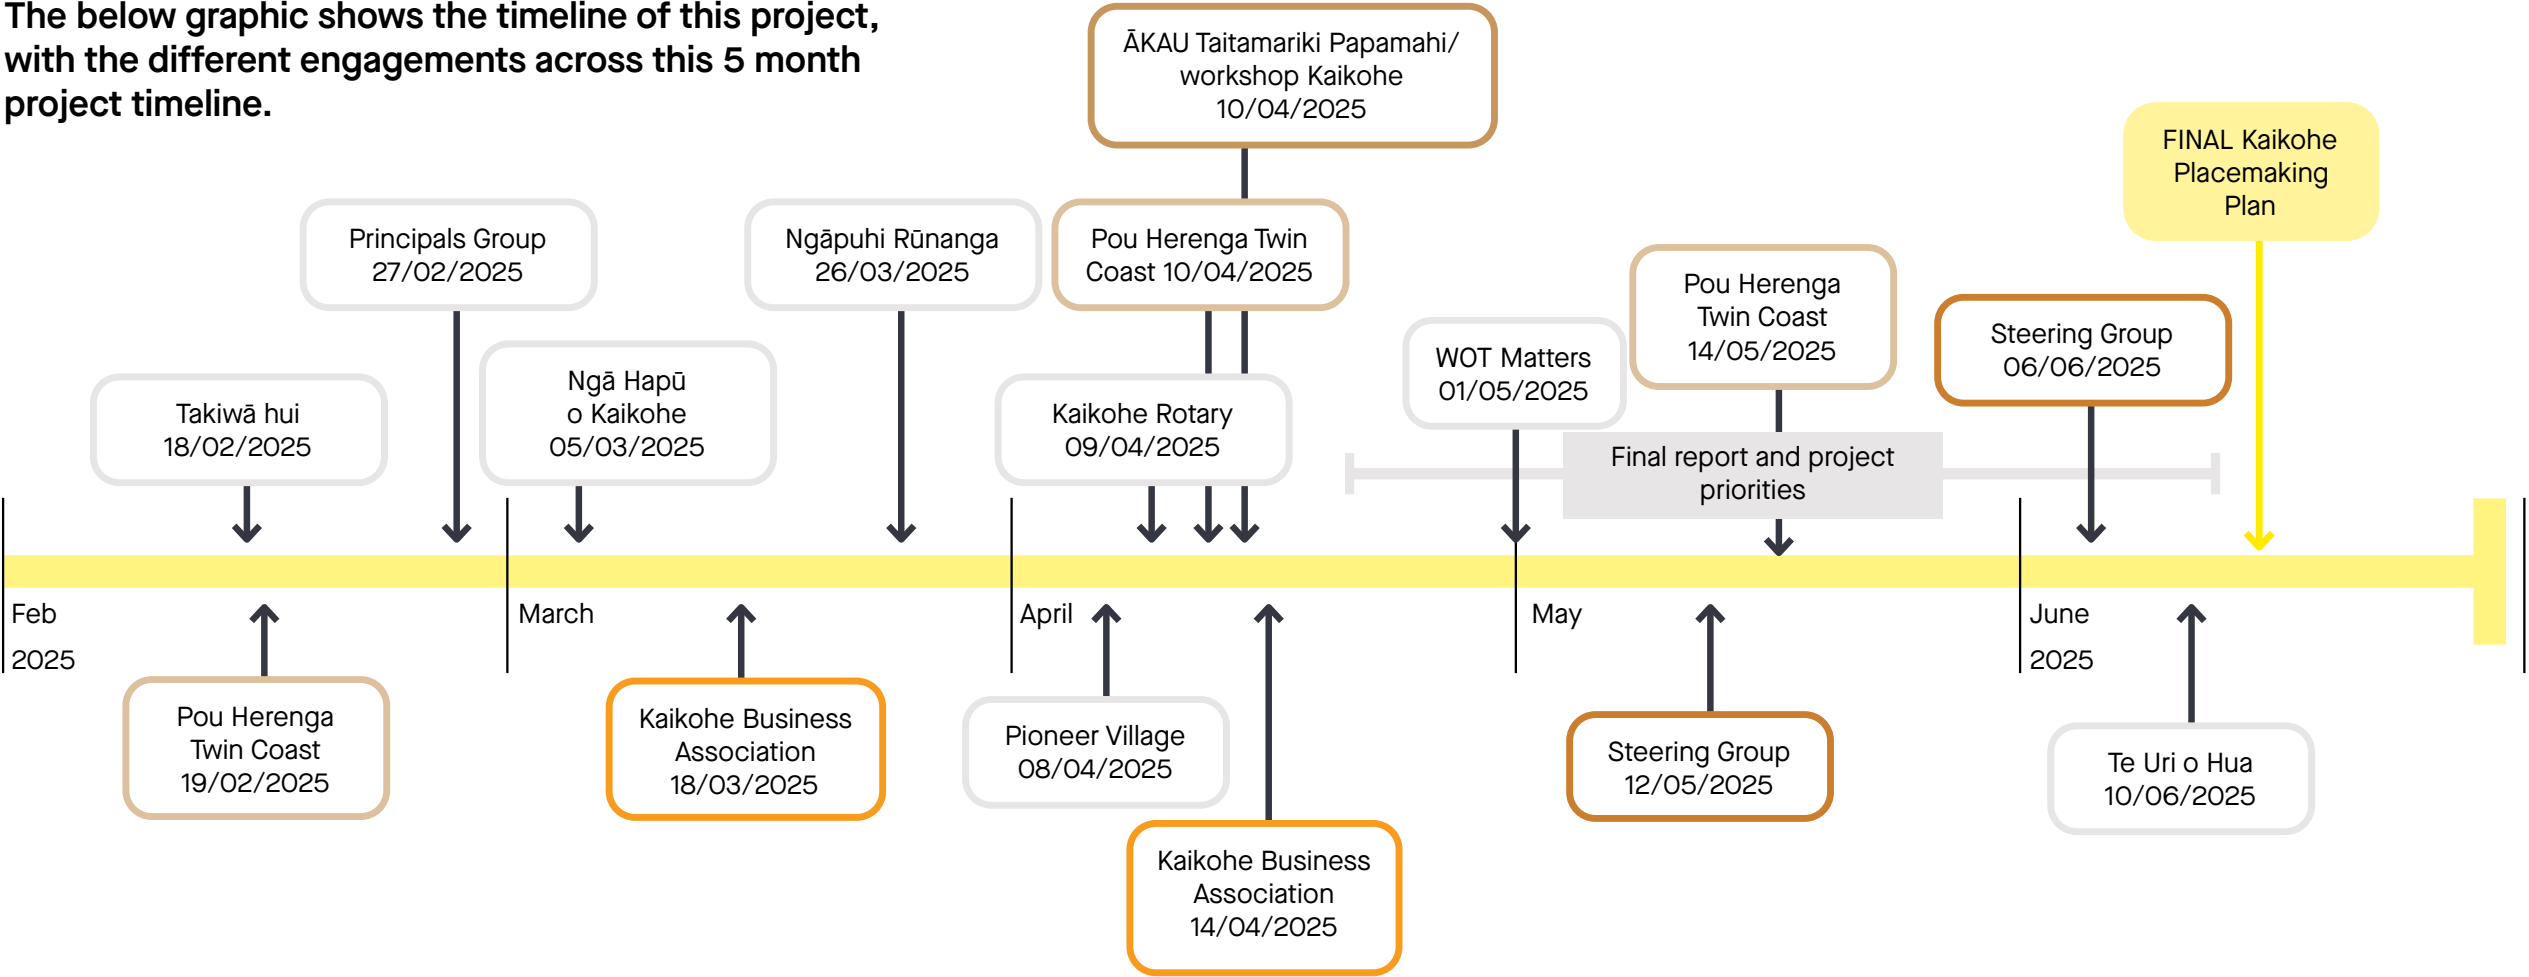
The below graphic shows the timeline of this project, with the different engagements across this 5 month project timeline.

ĀKAU Taitamariki Papamahi/ workshop Kaikohe 10/04/2025

FINAL Kaikohe Placemaking Plan

Principals Group 27/02/2025

Ngāpuhi Rūnanga 26/03/2025

Pou Herenga Twin Coast 10/04/2025

Pou Herenga Twin Coast 14/05/2025

Steering Group 06/06/2025

WOT Matters 01/05/2025

Takiwā hui 18/02/2025

Ngā Hapū o Kaikohe 05/03/2025

Kaikohe Rotary 09/04/2025

Final report and project priorities

Feb 2025

March

April

May

June 2025

Pou Herenga Twin Coast 19/02/2025

Kaikohe Business Association 18/03/2025

Pioneer Village 08/04/2025

Steering Group 12/05/2025

Te Uri o Hua 10/06/2025

Kaikohe Business Association 14/04/2025